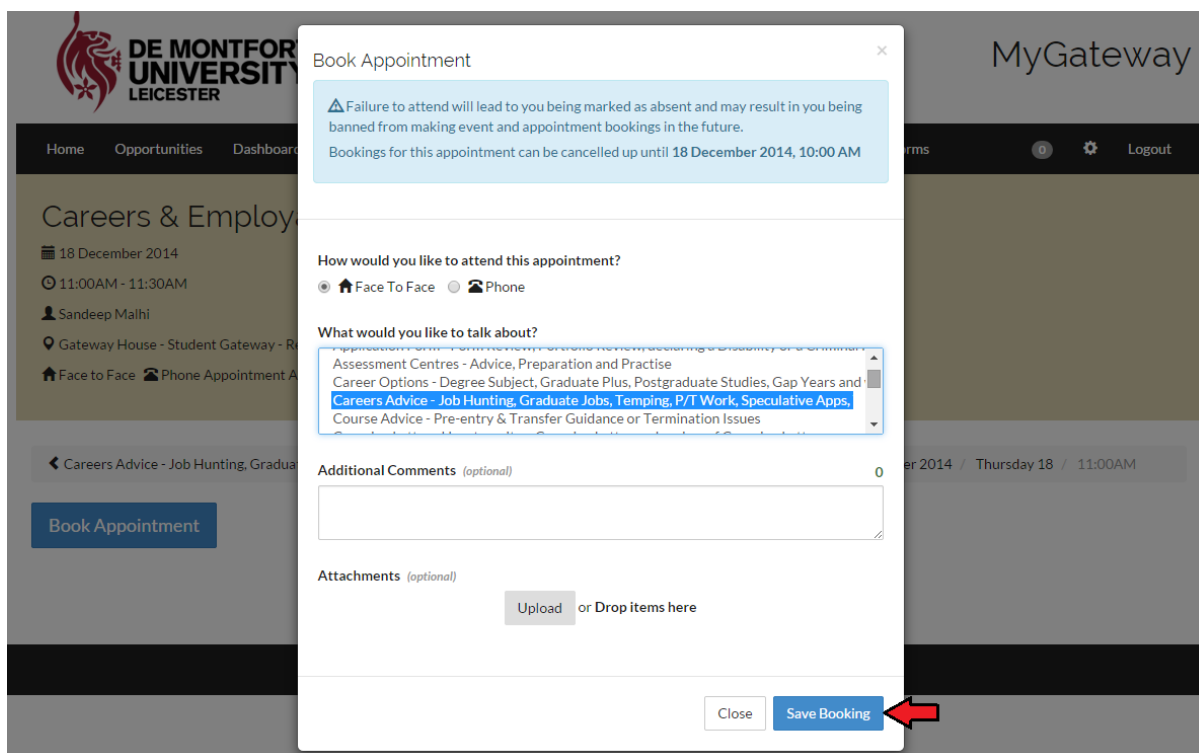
DE MONTFORT UNIVERSITY LEICESTER

MyGateway

Home Opportunities Dashboard

rms

0

Logout

Careers & Employ

18 December 2014

11:00AM - 11:30AM

Sandeep Malhi

Gateway House - Student Gateway - R

Face to Face Phone Appointment A

Careers Advice - Job Hunting, Gradua

er 2014 / Thursday 18 / 11:00AM

Book Appointment

Book Appointment

×

Failure to attend will lead to you being marked as absent and may result in you being banned from making event and appointment bookings in the future.

Bookings for this appointment can be cancelled up until 18 December 2014, 10:00 AM

How would you like to attend this appointment?

Face To Face Phone

What would you like to talk about?

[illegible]

Assessment Centres - Advice, Preparation and Practise

Career Options - Degree Subject, Graduate Plus, Postgraduate Studies, Gap Years and

Careers Advice - Job Hunting, Graduate Jobs, Temping, P/T Work, Speculative Apps,

Course Advice - Pre-entry & Transfer Guidance or Termination Issues

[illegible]

Additional Comments (optional)

0

Attachments (optional)

Upload or Drop items here

Close Save Booking